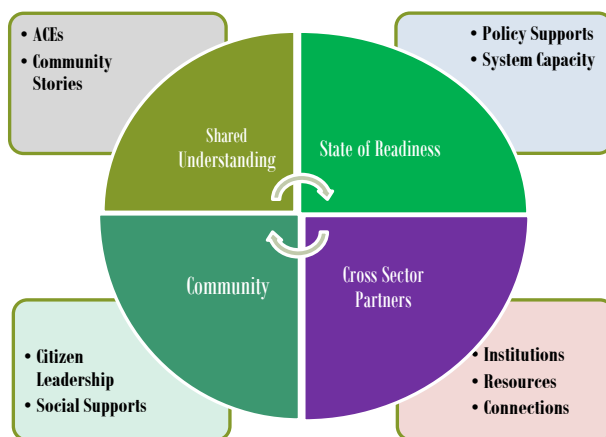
• ACEs
• Community Stories

• Policy Supports
• System Capacity

Shared Understanding

State of Readiness

Community

Cross Sector Partners

• Citizen Leadership
• Social Supports

• Institutions
• Resources
• Connections